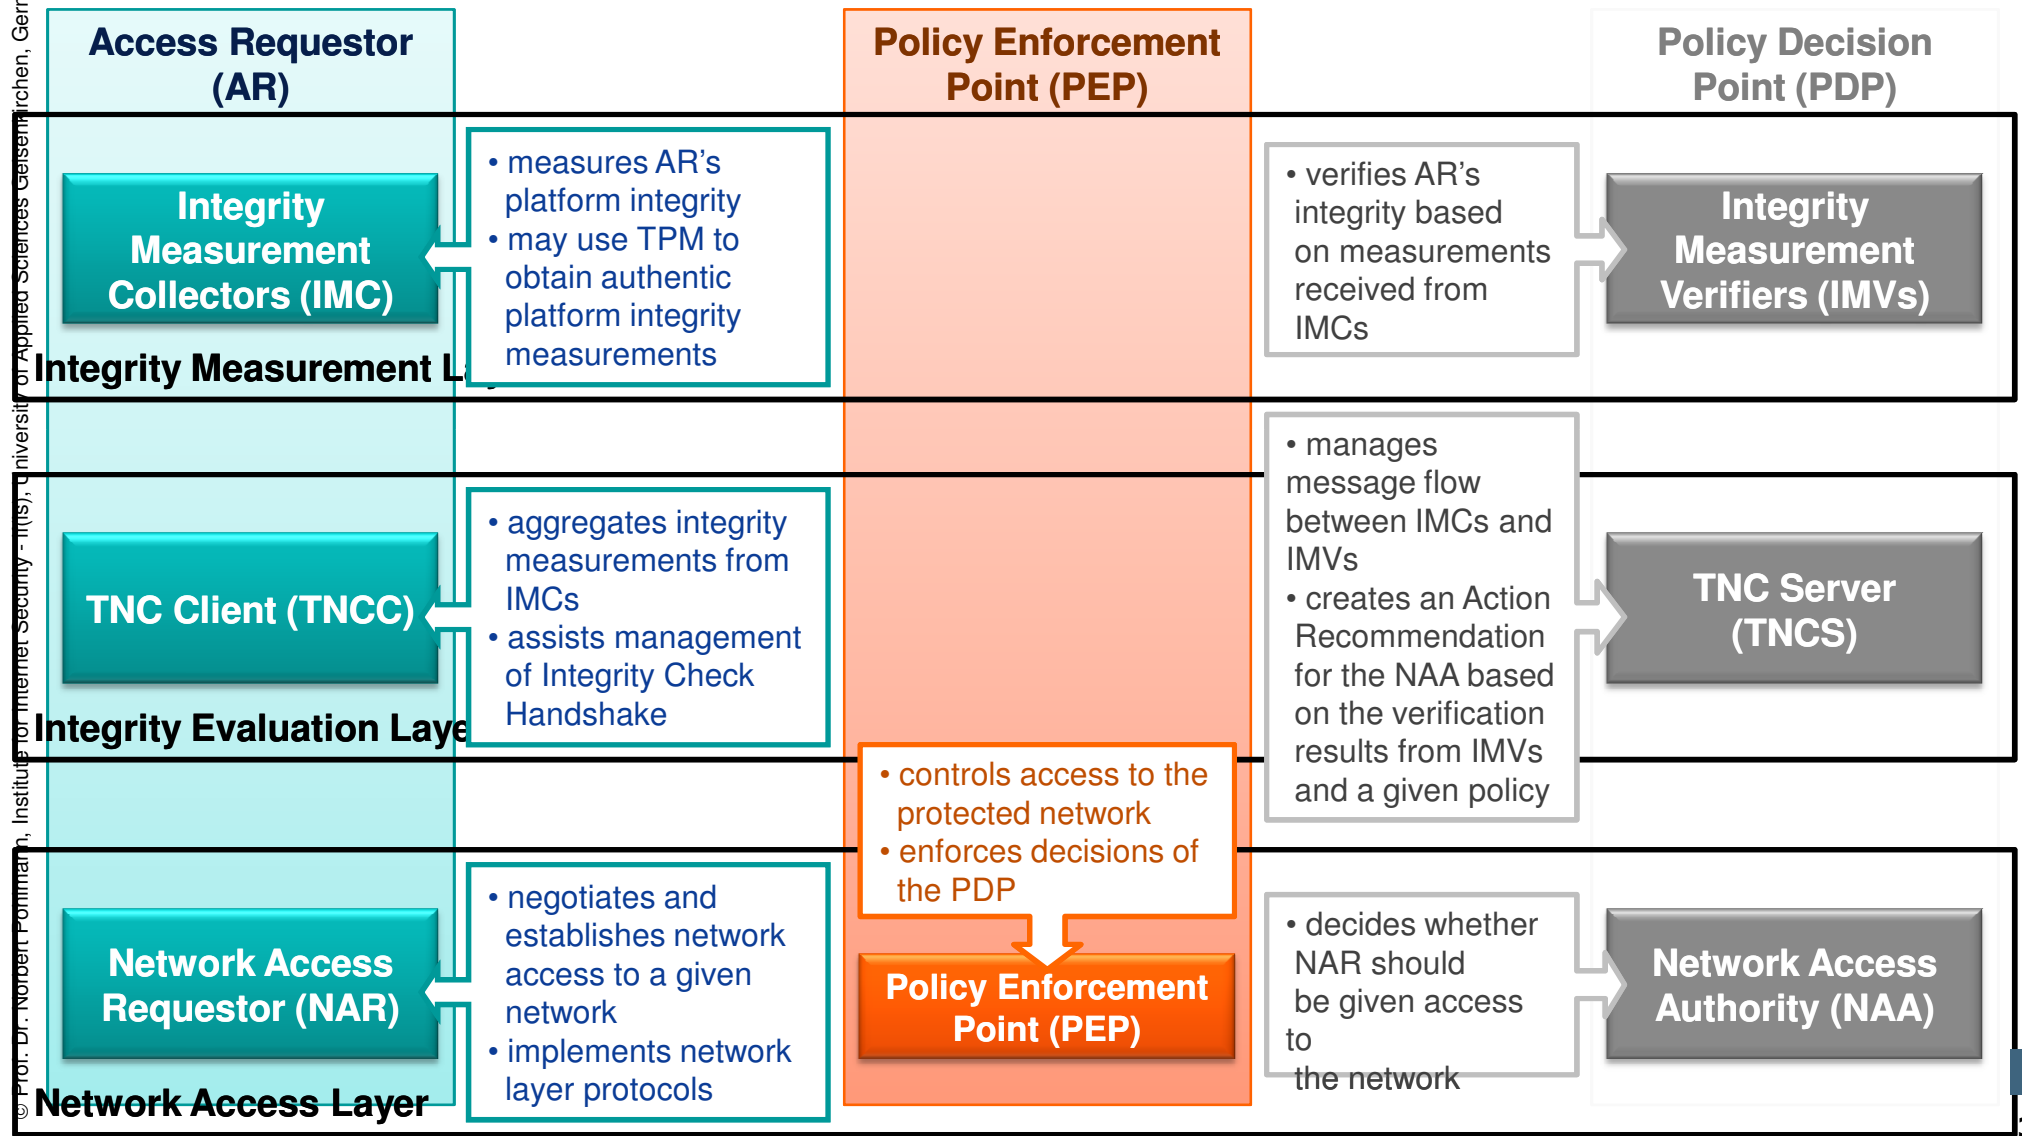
Access Requestor (AR)

Policy Enforcement Point (PEP)

Policy Decision Point (PDP)

Integrity Measurement Collectors (IMC)

• measures AR's platform integrity
• may use TPM to obtain authentic platform integrity measurements

• verifies AR's integrity based on measurements received from IMCs

Integrity Measurement Verifiers (IMVs)

Integrity Measurement La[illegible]

TNC Client (TNCC)

• aggregates integrity measurements from IMCs
• assists management of Integrity Check Handshake

• manages message flow between IMCs and IMVs
• creates an Action Recommendation for the NAA based on the verification results from IMVs and a given policy

TNC Server (TNCS)

Integrity Evaluation Laye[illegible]

• controls access to the protected network
• enforces decisions of the PDP

Network Access Requestor (NAR)

• negotiates and establishes network access to a given network
• implements network layer protocols

Policy Enforcement Point (PEP)

• decides whether NAR should be given access to the network

Network Access Authority (NAA)

Network Access Layer

© Prof. Dr. Norbert Pohlmann, Institute for Internet Security - if(is), University of Applied Sciences Gelsenkirchen, Ger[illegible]